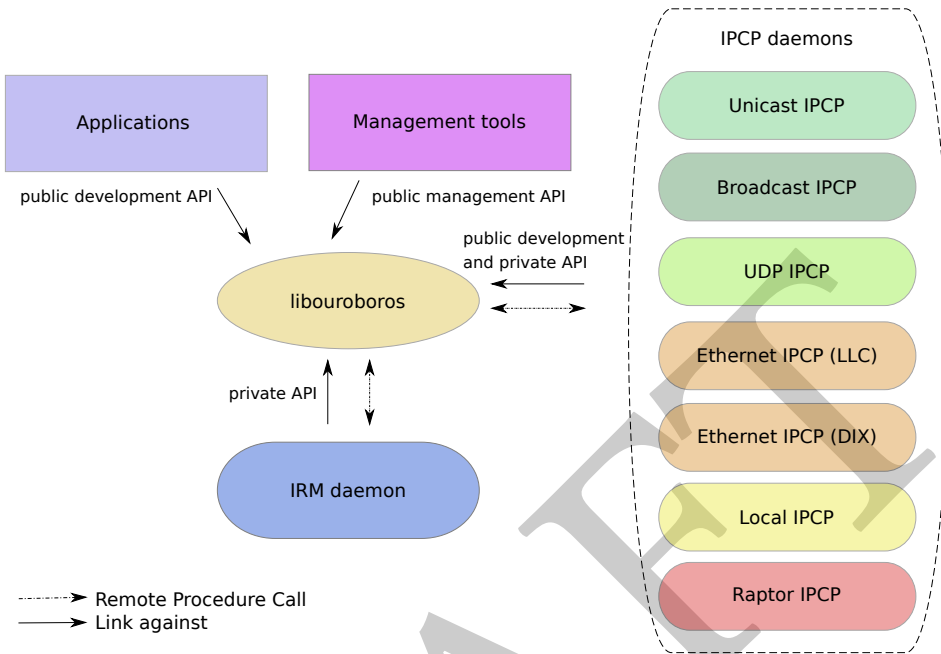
IPCP daemons

Applications

Management tools

Unicast IPCP

Broadcast IPCP

public development API

public management API

public development and private API

UDP IPCP

libouroboros

Ethernet IPCP (LLC)

private API

Ethernet IPCP (DIX)

IRM daemon

Local IPCP

Raptor IPCP

Remote Procedure Call
Link against